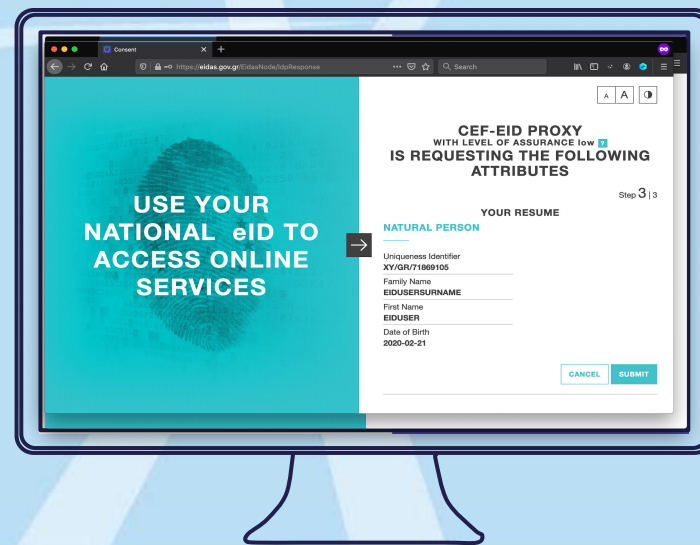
Consent

https://eidas.gov.gr/EidasNode/IdpResponse

Search

USE YOUR NATIONAL eID TO ACCESS ONLINE SERVICES

A A

CEF-EID PROXY
WITH LEVEL OF ASSURANCE low ?
IS REQUESTING THE FOLLOWING ATTRIBUTES

Step 3 | 3

YOUR RESUME

NATURAL PERSON

Uniqueness Identifier
XY/GR/71869105

Family Name
EIDUSERSURNAME

First Name
EIDUSER

Date of Birth
2020-02-21

CANCEL SUBMIT